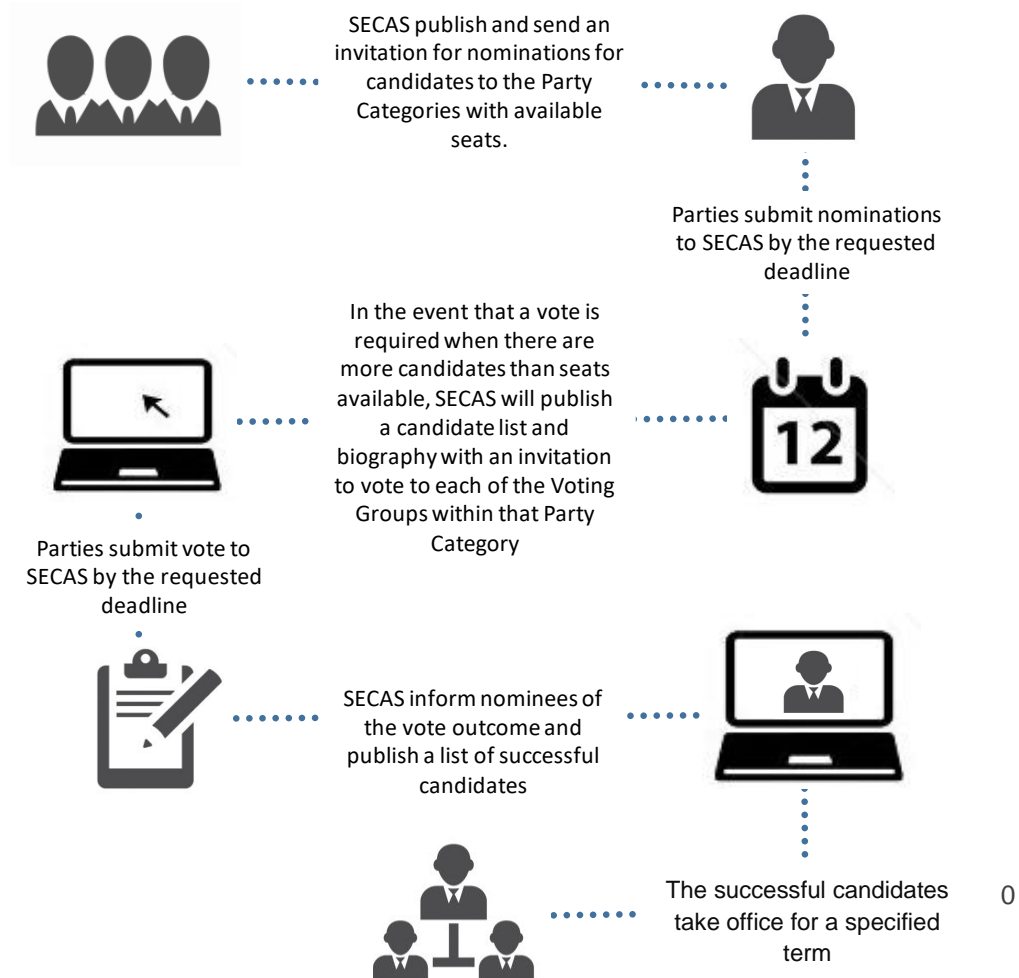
SECAS publish and send an invitation for nominations for candidates to the Party Categories with available seats.

Parties submit nominations to SECAS by the requested deadline

In the event that a vote is required when there are more candidates than seats available, SECAS will publish a candidate list and biography with an invitation to vote to each of the Voting Groups within that Party Category

12

Parties submit vote to SECAS by the requested deadline

SECAS inform nominees of the vote outcome and publish a list of successful candidates

The successful candidates take office for a specified term

0